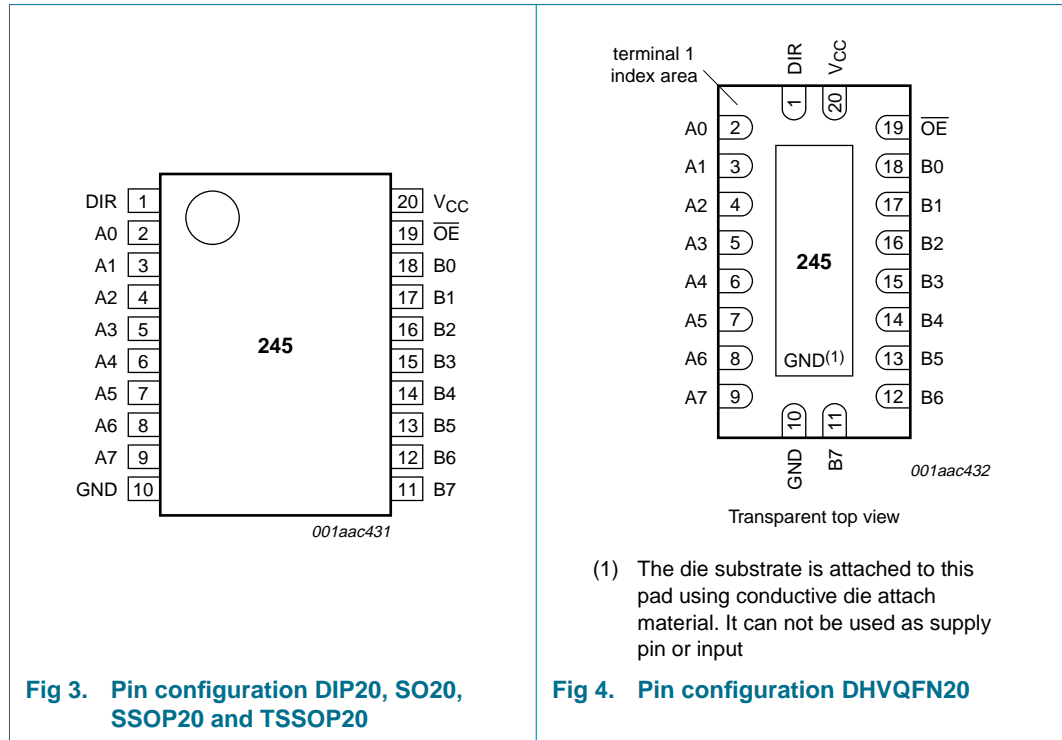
DIR 1
A0 2
A1 3
A2 4
A3 5
A4 6
A5 7
A6 8
A7 9
GND 10

20 $V_{CC}$
19 $\overline{OE}$
18 B0
17 B1
16 B2
15 B3
14 B4
13 B5
12 B6
11 B7

245

001aac431

Fig 3. Pin configuration DIP20, SO20, SSOP20 and TSSOP20

terminal 1 index area

DIR
1
$V_{CC}$
20

A0 2
A1 3
A2 4
A3 5
A4 6
A5 7
A6 8
A7 9

19 $\overline{OE}$
18 B0
17 B1
16 B2
15 B3
14 B4
13 B5
12 B6

245

GND$^{(1)}$

10
GND
11
B7

001aac432

Transparent top view

(1) The die substrate is attached to this pad using conductive die attach material. It can not be used as supply pin or input

Fig 4. Pin configuration DHVQFN20